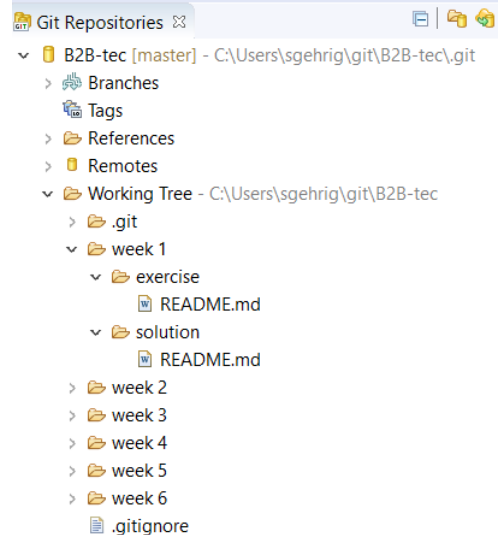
Git Repositories ☒

B2B-tec [master] - C:\Users\sgehrig\git\B2B-tec\.git
Branches
Tags
References
Remotes
Working Tree - C:\Users\sgehrig\git\B2B-tec
.git
week 1
exercise
README.md
solution
README.md
week 2
week 3
week 4
week 5
week 6
.gitignore